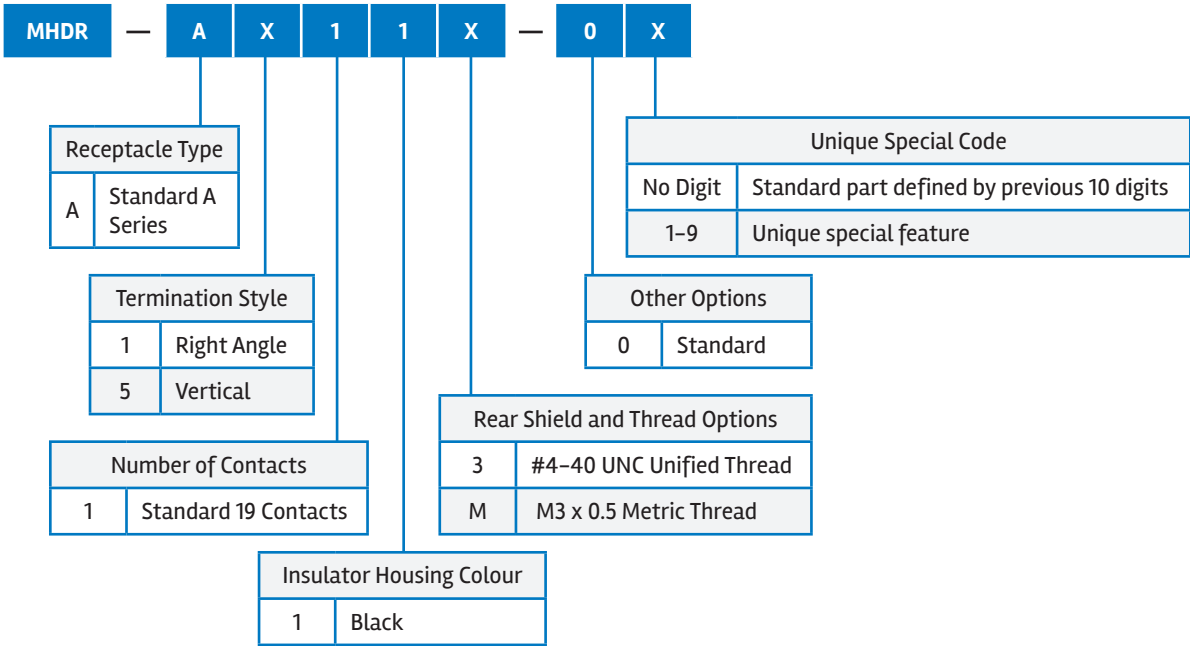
MHDR — A X 1 1 X — 0 X

| Receptacle Type | |
|---|---|
| A | Standard A Series |

| Termination Style | |
|---|---|
| 1 | Right Angle |
| 5 | Vertical |

| Number of Contacts | |
|---|---|
| 1 | Standard 19 Contacts |

| Insulator Housing Colour | |
|---|---|
| 1 | Black |

| Rear Shield and Thread Options | |
|---|---|
| 3 | #4-40 UNC Unified Thread |
| M | M3 x 0.5 Metric Thread |

| Other Options | |
|---|---|
| 0 | Standard |

| Unique Special Code | |
|---|---|
| No Digit | Standard part defined by previous 10 digits |
| 1-9 | Unique special feature |